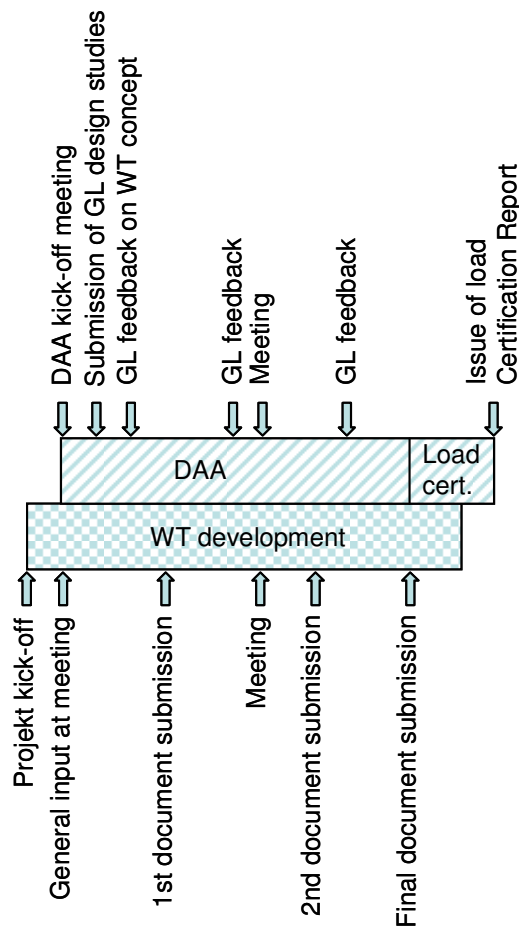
DAA kick-off meeting
Submission of GL design studies
GL feedback on WT concept
GL feedback
Meeting
GL feedback
Issue of load Certification Report

DAA
Load cert.
WT development

Projekt kick-off
General input at meeting
1st document submission
Meeting
2nd document submission
Final document submission